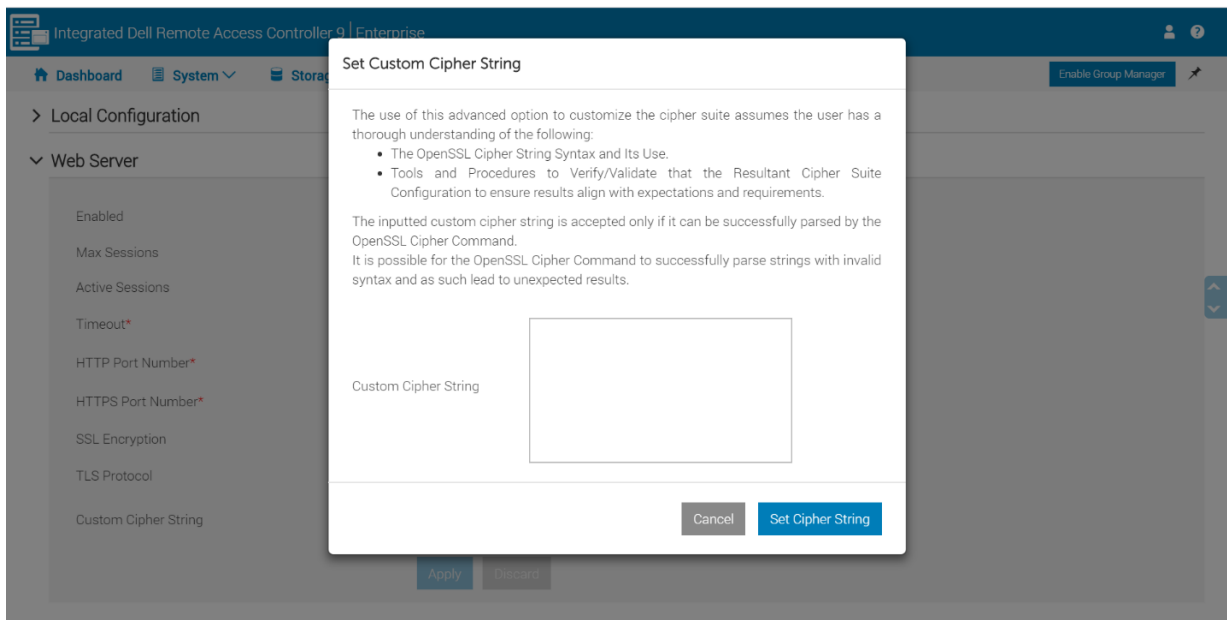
Integrated Dell Remote Access Controller 9 | Enterprise

Dashboard System Storag

Enable Group Manager

> Local Configuration

Web Server

Enabled

Max Sessions

Active Sessions

Timeout*

HTTP Port Number*

HTTPS Port Number*

SSL Encryption

TLS Protocol

Custom Cipher String

Apply Discard

Set Custom Cipher String

The use of this advanced option to customize the cipher suite assumes the user has a thorough understanding of the following:

• The OpenSSL Cipher String Syntax and Its Use.
• Tools and Procedures to Verify/Validate that the Resultant Cipher Suite Configuration to ensure results align with expectations and requirements.

The inputted custom cipher string is accepted only if it can be successfully parsed by the OpenSSL Cipher Command.
It is possible for the OpenSSL Cipher Command to successfully parse strings with invalid syntax and as such lead to unexpected results.

Custom Cipher String

Cancel Set Cipher String